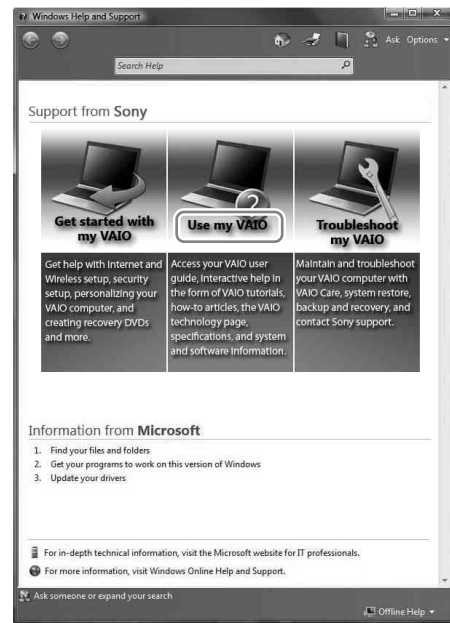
Windows Help and Support

Ask Options

Search Help

Support from Sony

Get started with my VAIO

Use my VAIO

Troubleshoot my VAIO

Get help with Internet and Wireless setup, security setup, personalizing your VAIO computer, and creating recovery DVDs and more.

Access your VAIO user guide, interactive help in the form of VAIO tutorials, how-to articles, the VAIO technology page, specifications, and system and software information.

Maintain and troubleshoot your VAIO computer with VAIO Care, system restore, backup and recovery, and contact Sony support.

Information from Microsoft

1. Find your files and folders
2. Get your programs to work on this version of Windows
3. Update your drivers

For in-depth technical information, visit the Microsoft website for IT professionals.

For more information, visit Windows Online Help and Support.

Ask someone or expand your search

Offline Help